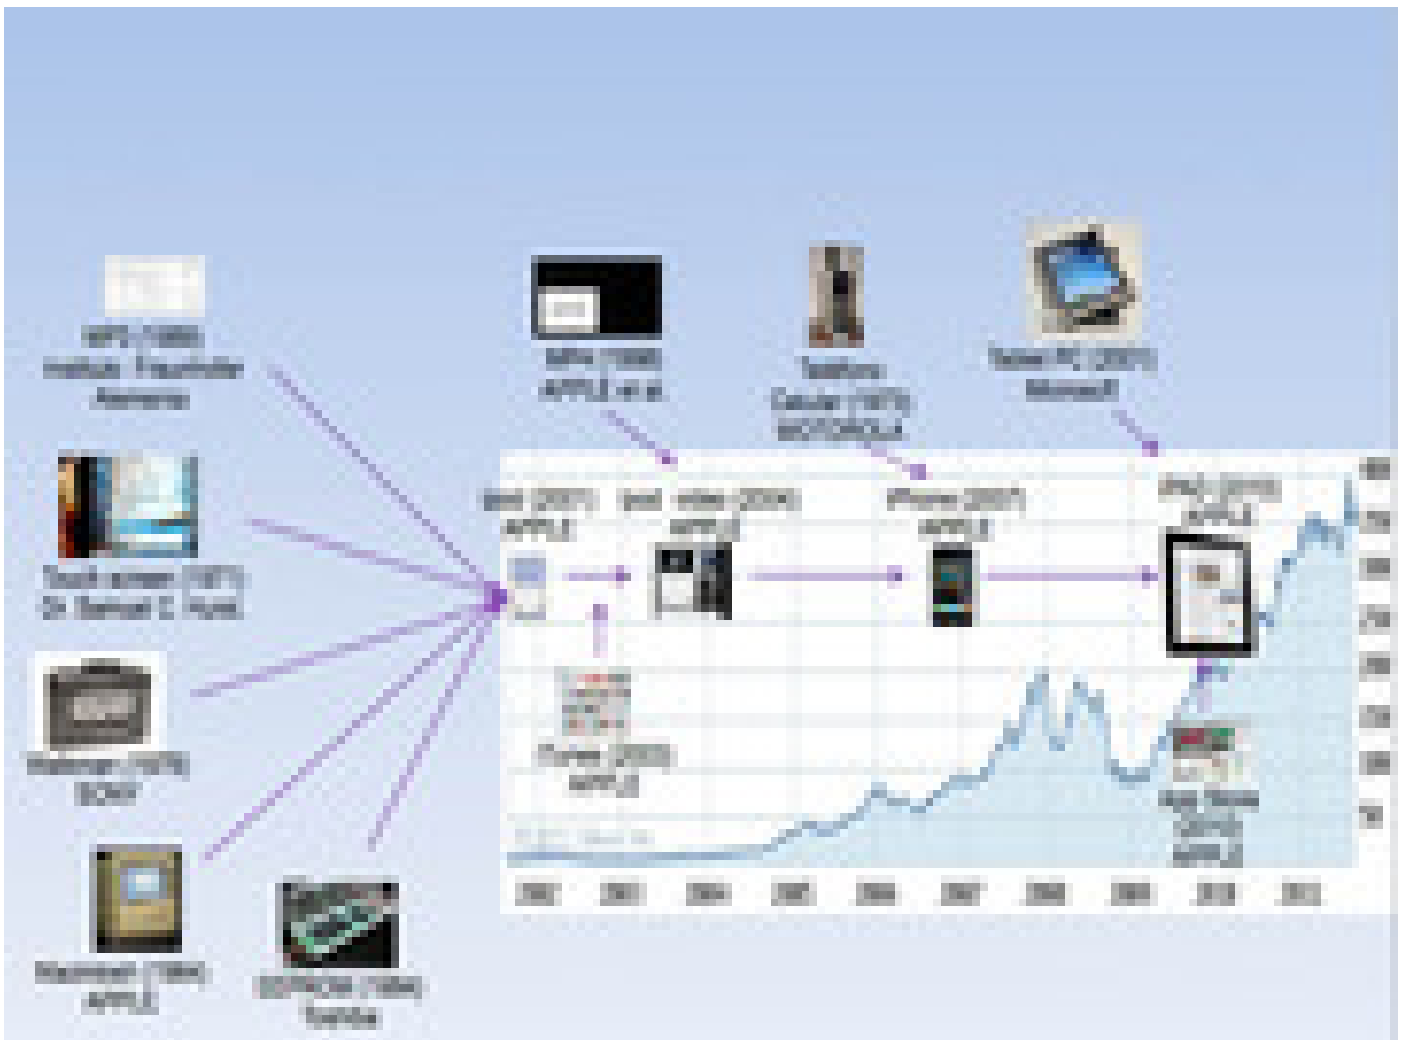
MP3 (1988) Institute Fraunhofer Siemens

Touch screen (1971) Dr. Samuel C. Hurst

Walkman (1979) SONY

Macintosh (1984) APPLE

EEPROM (1984) Toshiba

MPA (1998) APPLE et al

Telefono Celular (1973) MOTOROLA

Tablet PC (2001) Microsoft

iPod (2001) APPLE

iPod video (2005) APPLE

iPhone (2007) APPLE

iPad (2010) APPLE

iTunes (2003) APPLE

App Store (2010) APPLE

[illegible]

2002 2003 2004 2005 2006 2007 2008 2009 2010 2011